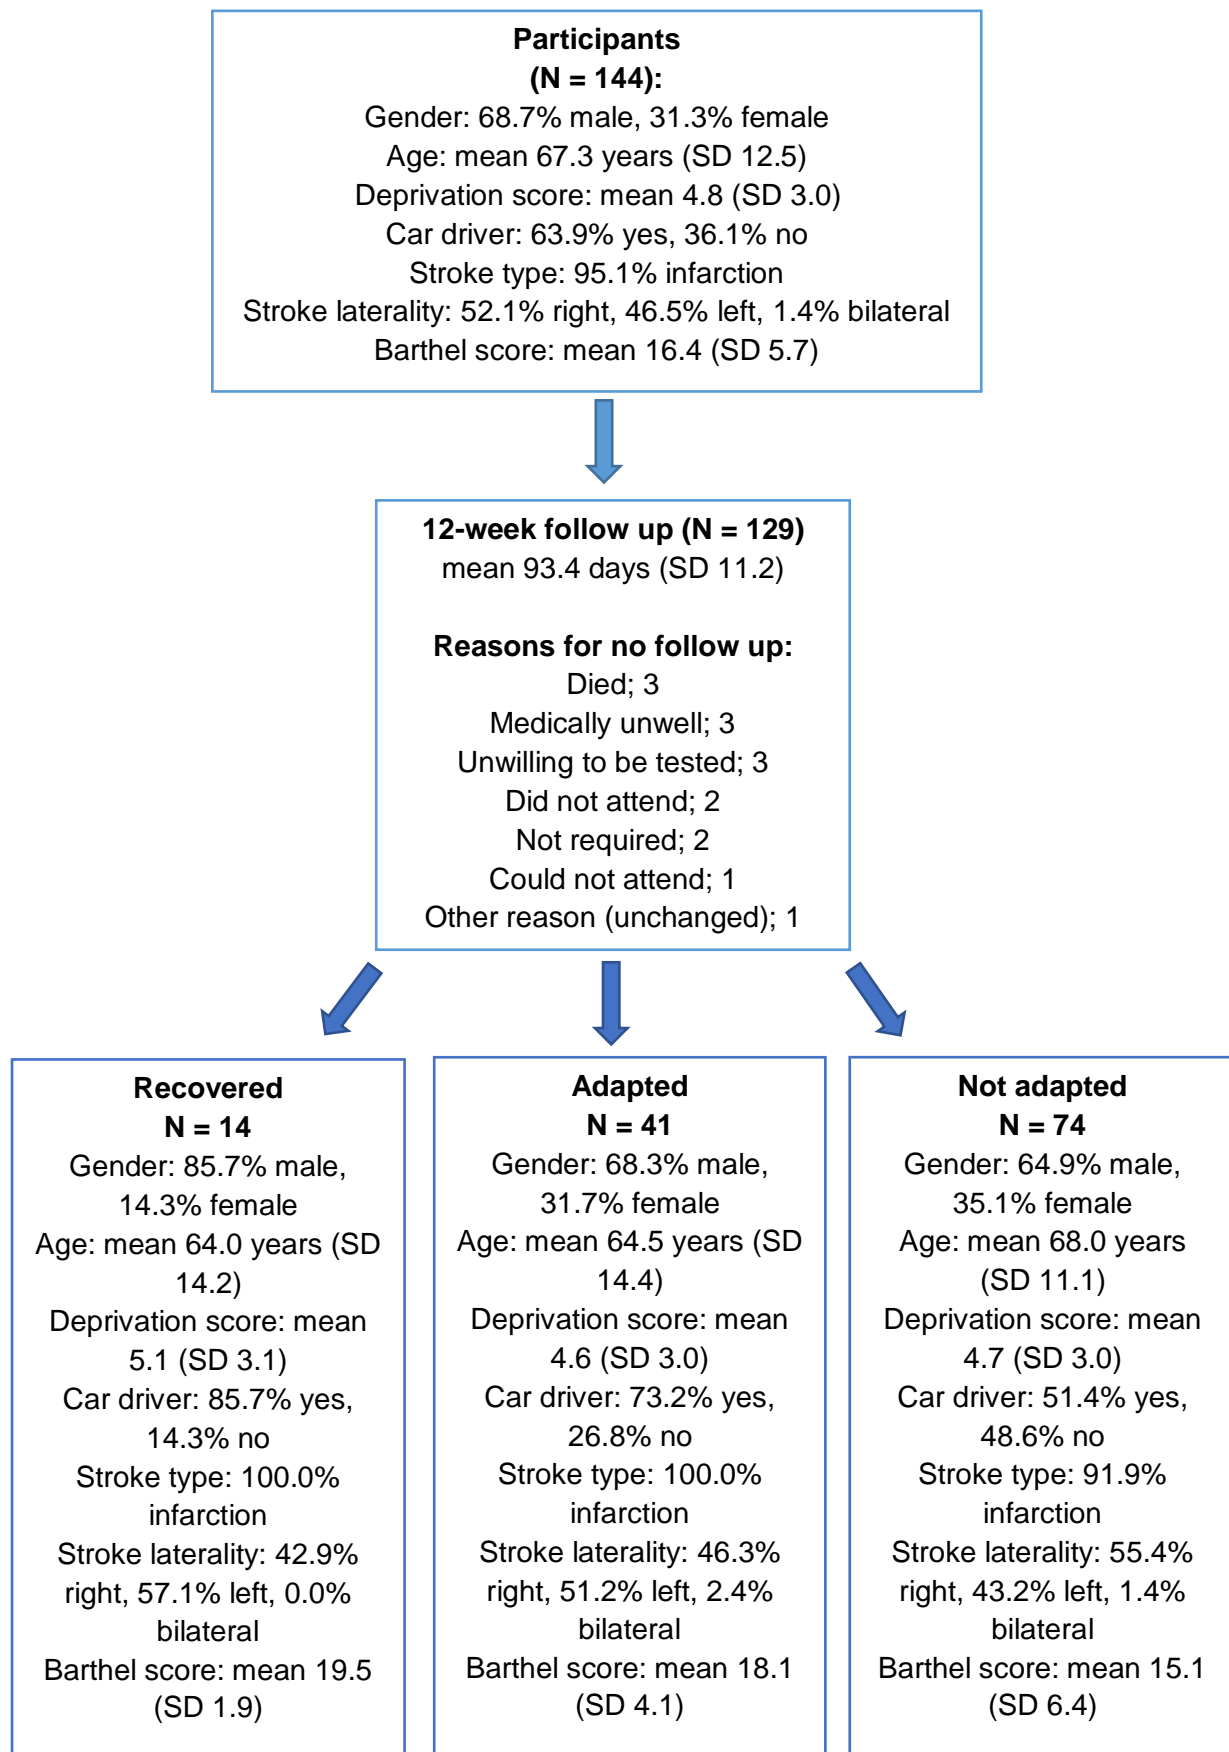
Participants
(N = 144):
Gender: 68.7% male, 31.3% female
Age: mean 67.3 years (SD 12.5)
Deprivation score: mean 4.8 (SD 3.0)
Car driver: 63.9% yes, 36.1% no
Stroke type: 95.1% infarction
Stroke laterality: 52.1% right, 46.5% left, 1.4% bilateral
Barthel score: mean 16.4 (SD 5.7)

12-week follow up (N = 129)
mean 93.4 days (SD 11.2)

Reasons for no follow up:
Died; 3
Medically unwell; 3
Unwilling to be tested; 3
Did not attend; 2
Not required; 2
Could not attend; 1
Other reason (unchanged); 1

Recovered
N = 14
Gender: 85.7% male, 14.3% female
Age: mean 64.0 years (SD 14.2)
Deprivation score: mean 5.1 (SD 3.1)
Car driver: 85.7% yes, 14.3% no
Stroke type: 100.0% infarction
Stroke laterality: 42.9% right, 57.1% left, 0.0% bilateral
Barthel score: mean 19.5 (SD 1.9)

Adapted
N = 41
Gender: 68.3% male, 31.7% female
Age: mean 64.5 years (SD 14.4)
Deprivation score: mean 4.6 (SD 3.0)
Car driver: 73.2% yes, 26.8% no
Stroke type: 100.0% infarction
Stroke laterality: 46.3% right, 51.2% left, 2.4% bilateral
Barthel score: mean 18.1 (SD 4.1)

Not adapted
N = 74
Gender: 64.9% male, 35.1% female
Age: mean 68.0 years (SD 11.1)
Deprivation score: mean 4.7 (SD 3.0)
Car driver: 51.4% yes, 48.6% no
Stroke type: 91.9% infarction
Stroke laterality: 55.4% right, 43.2% left, 1.4% bilateral
Barthel score: mean 15.1 (SD 6.4)